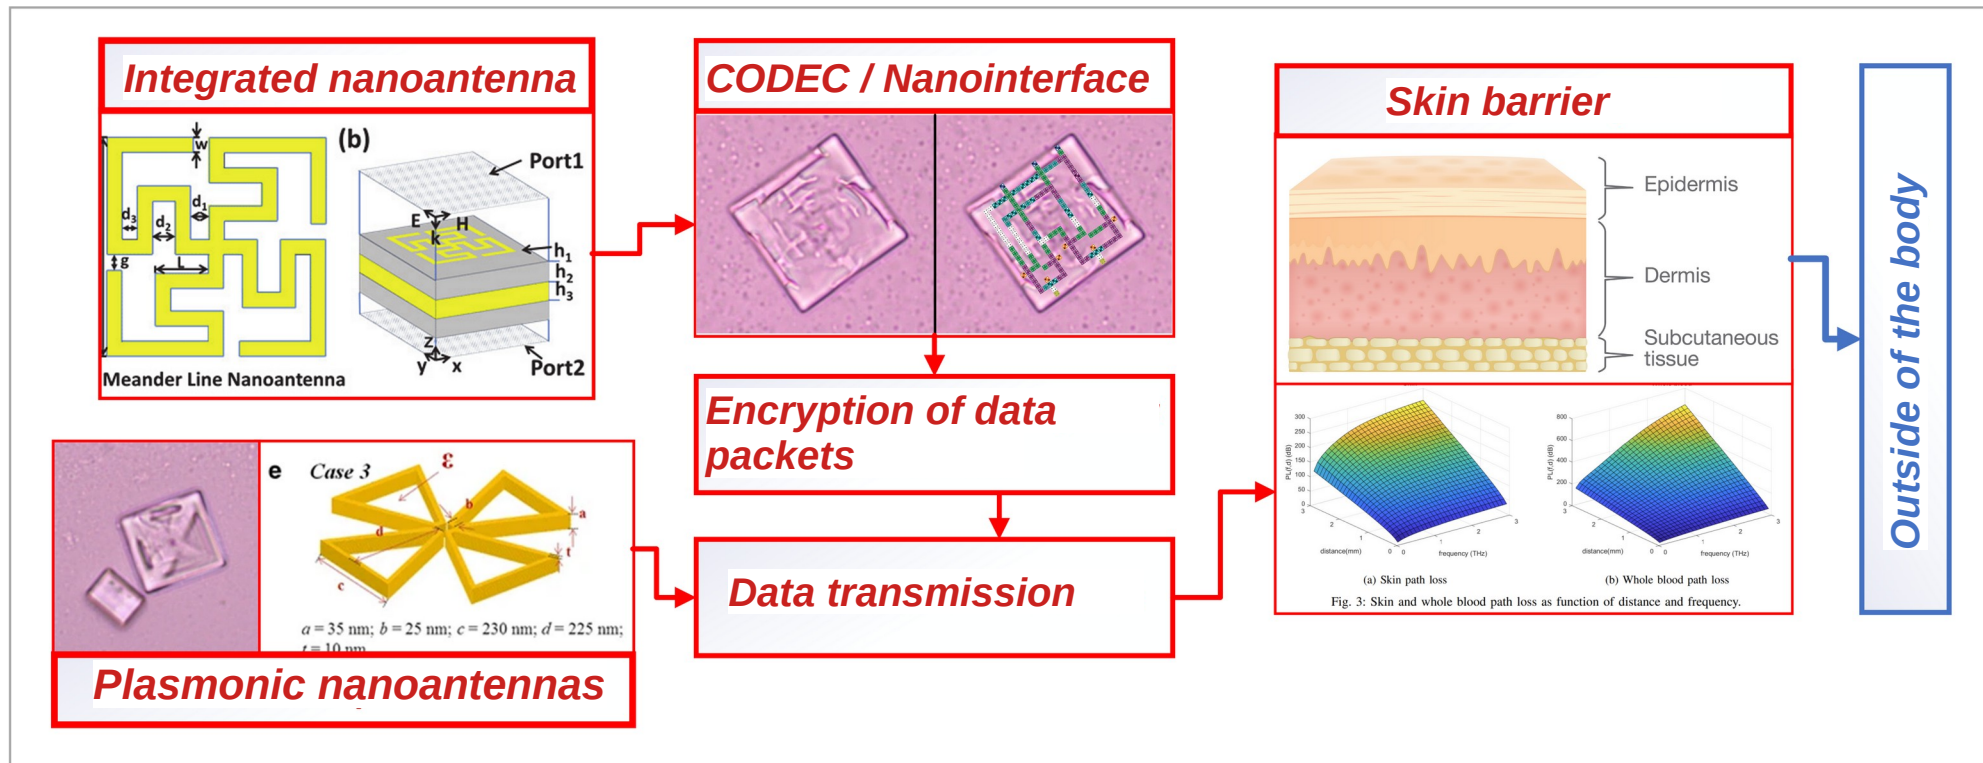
Integrated nanoantenna

w
$d_1$
$d_3$
$d_2$
g
L
(b)
Port1
E
H
k
$h_1$
$h_2$
$h_3$
z
y
x
Port2
Meander Line Nanoantenna

CODEC / Nanointerface

Encryption of data packets

Data transmission

e
Case 3
ε
b
a
d
t
c
$a = 35$ nm; $b = 25$ nm; $c = 230$ nm; $d = 225$ nm; $t = 10$ nm

Plasmonic nanoantennas

Skin barrier

Epidermis
Dermis
Subcutaneous tissue

PL(f,d) (dB)
300
250
200
150
100
50
0
3
2
1
0
distance(mm)
0
1
2
3
frequency (THz)
(a) Skin path loss

PL(f,d) (dB)
800
600
400
200
0
3
2
1
0
distance(mm)
0
1
2
3
frequency (THz)
(b) Whole blood path loss

Fig. 3: Skin and whole blood path loss as function of distance and frequency.

Outside of the body